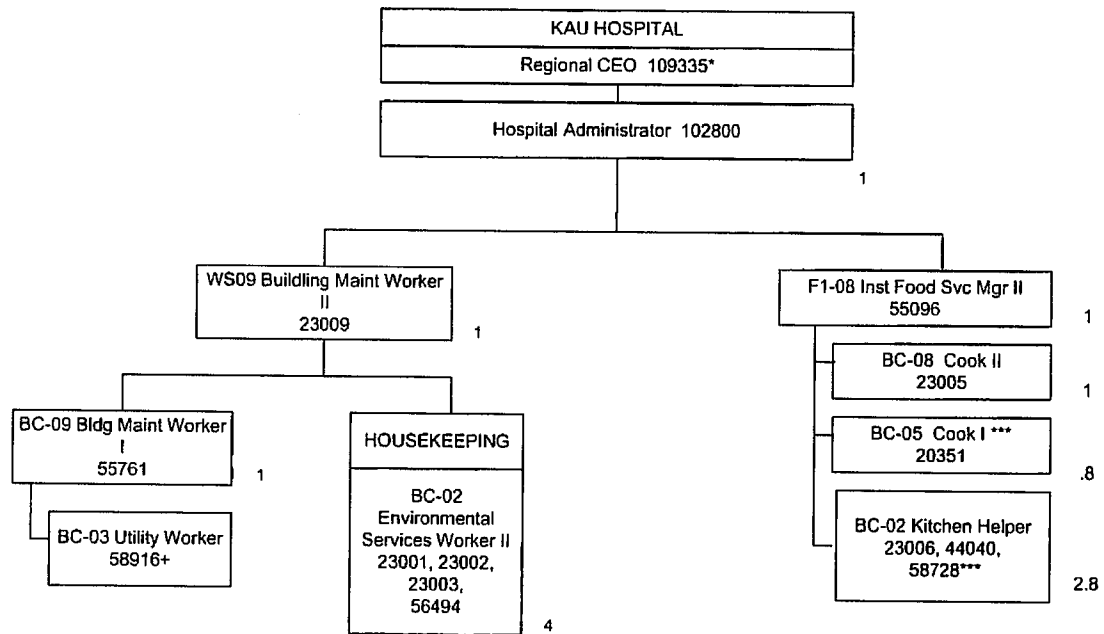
KAU HOSPITAL

Regional CEO 109335*

Hospital Administrator 102800

1

WS09 Buildling Maint Worker II
23009

1

F1-08 Inst Food Svc Mgr II
55096

1

BC-08 Cook II
23005

1

BC-09 Bldg Maint Worker I
55761

1

HOUSEKEEPING

BC-05 Cook I ***
20351

.8

BC-02 Environmental Services Worker II
23001, 23002, 23003, 56494

4

BC-03 Utility Worker
58916+

BC-02 Kitchen Helper
23006, 44040, 58728***

2.8